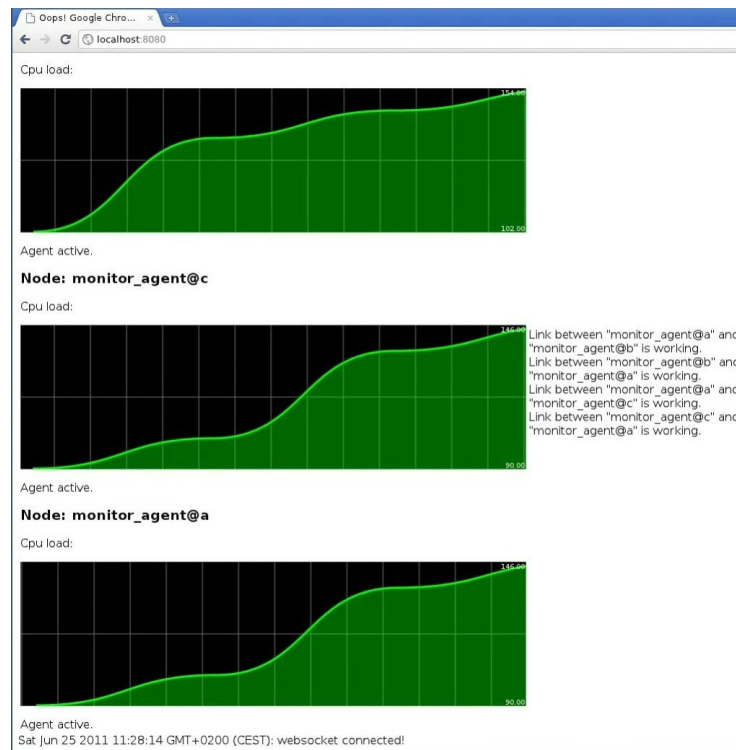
Oops! Google Chro... ×

localhost:8080

Cpu load:

154.00

102.00

Agent active.

**Node: monitor_agent@c**

Cpu load:

146.00

90.00

Link between "monitor_agent@a" and "monitor_agent@b" is working.
Link between "monitor_agent@b" and "monitor_agent@a" is working.
Link between "monitor_agent@a" and "monitor_agent@c" is working.
Link between "monitor_agent@c" and "monitor_agent@a" is working.

Agent active.

**Node: monitor_agent@a**

Cpu load:

146.00

90.00

Agent active.

Sat Jun 25 2011 11:28:14 GMT+0200 (CEST): websocket connected!